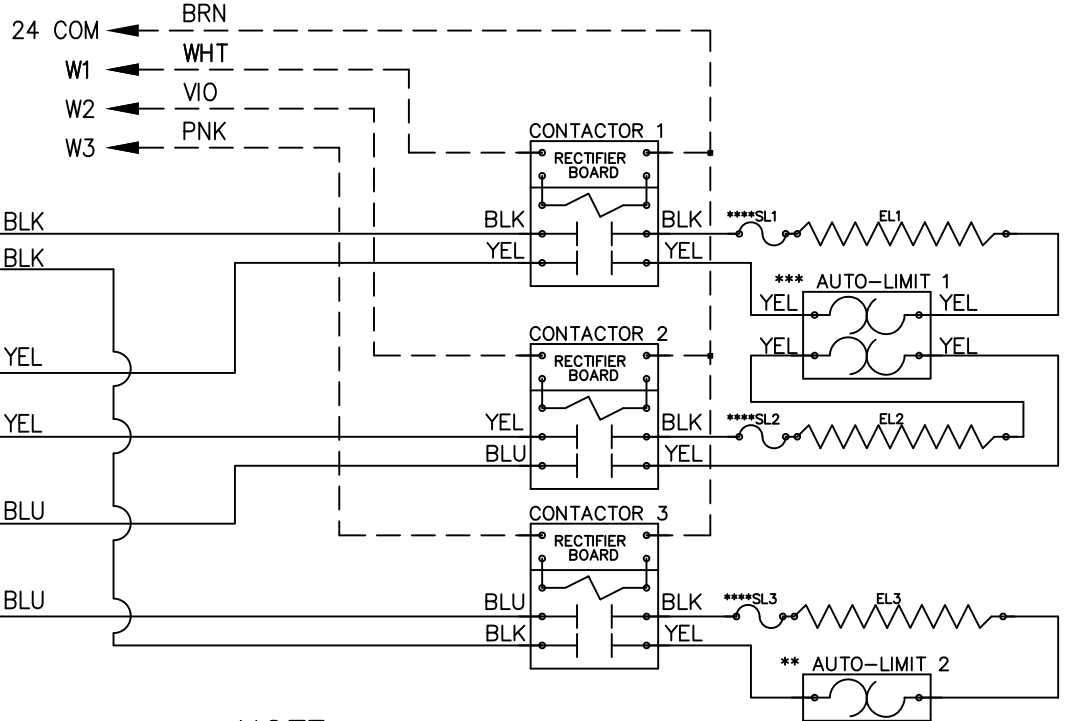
24 COM
BRN
W1
WHT
W2
VIO
W3
PNK

CONTACTOR 1
RECTIFIER BOARD
BLK
BLK
BLK
YEL
YEL
****SL1
EL1
*** AUTO-LIMIT 1
YEL
YEL
YEL
YEL
BLK
YEL

CONTACTOR 2
RECTIFIER BOARD
YEL
BLK
BLU
YEL
****SL2
EL2
YEL

BLU

CONTACTOR 3
RECTIFIER BOARD
BLU
BLU
BLK
BLK
YEL
****SL3
EL3
** AUTO-LIMIT 2